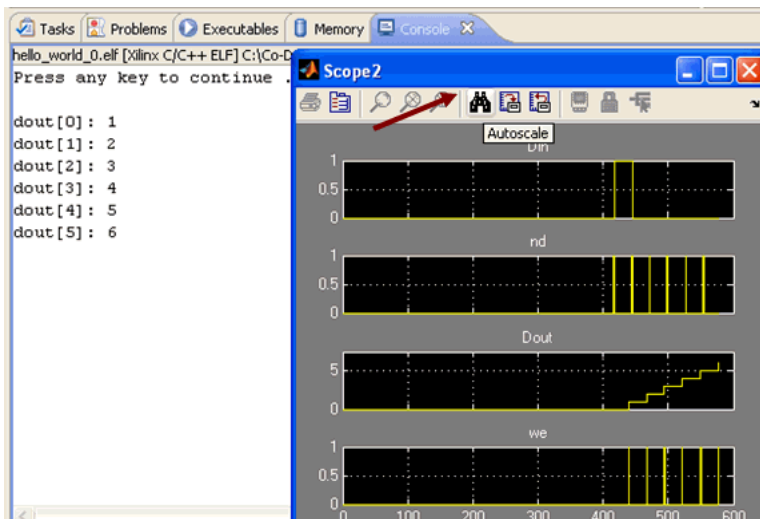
Tasks Problems Executables Memory Console

hello_world_0.elf [Xilinx C/C++ ELF] C:\Co-D

Press any key to continue .

dout[0]: 1
dout[1]: 2
dout[2]: 3
dout[3]: 4
dout[4]: 5
dout[5]: 6

Scope2

Autoscale

Din

1
0.5
0

nd

1
0.5
0

Dout

5
0

we

1
0.5
0

0 100 200 300 400 500 600